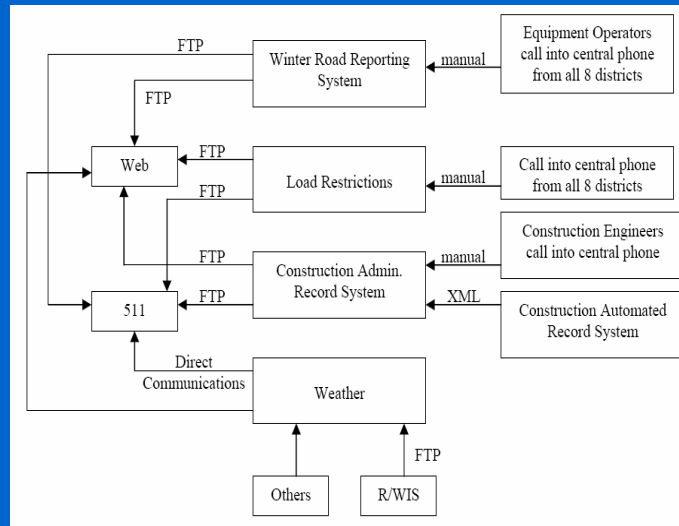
FTP

Winter Road Reporting System

manual

Equipment Operators call into central phone from all 8 districts

FTP

Web

FTP

Load Restrictions

manual

Call into central phone from all 8 districts

FTP

FTP

Construction Admin. Record System

manual

Construction Engineers call into central phone

511

FTP

XML

Construction Automated Record System

Direct Communications

Weather

FTP

Others

R/WIS